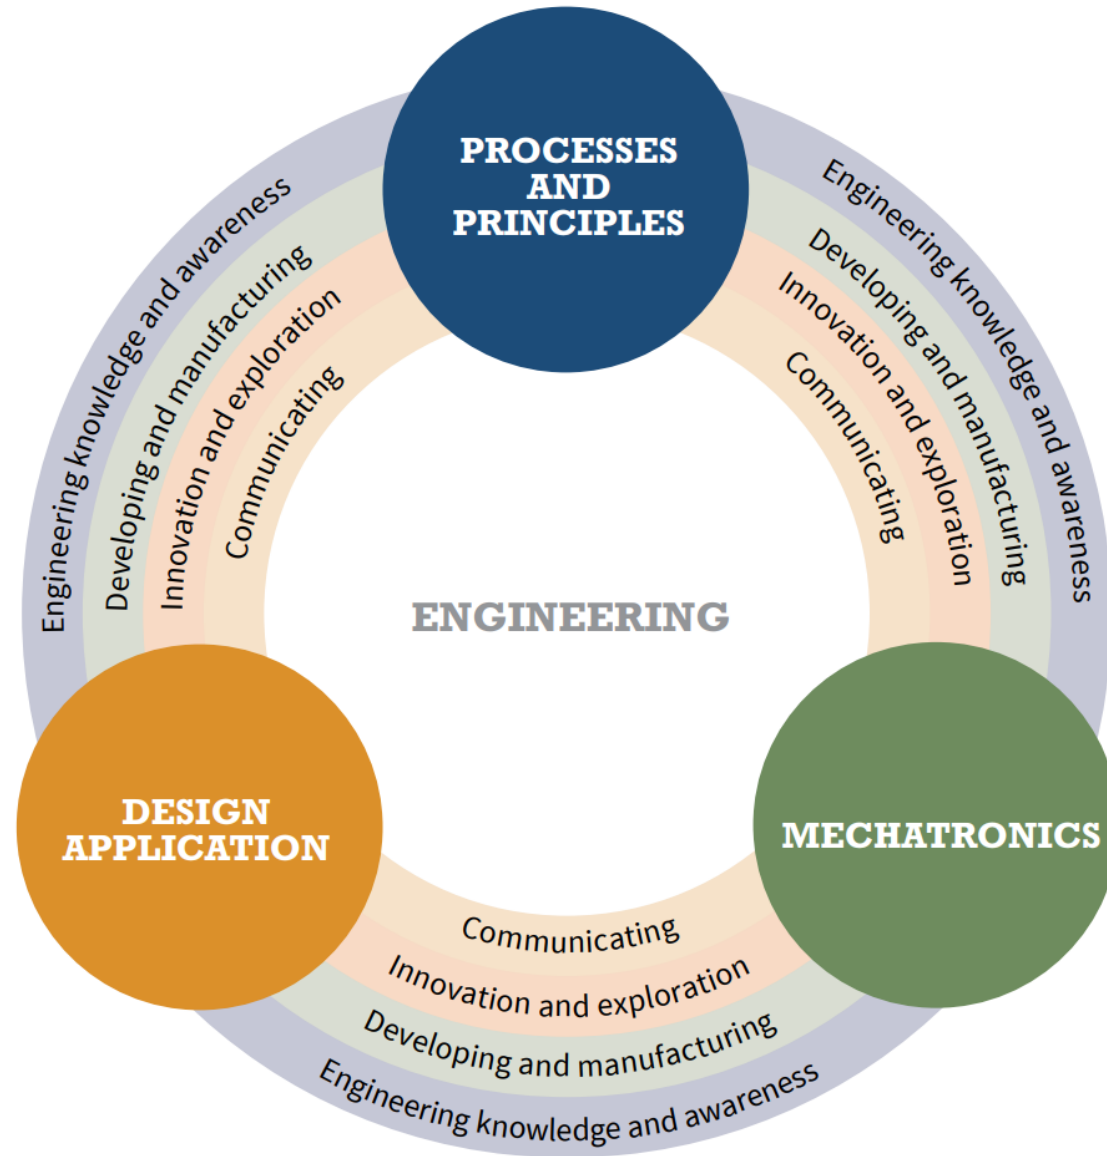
PROCESSES AND PRINCIPLES

Engineering knowledge and awareness
Developing and manufacturing
Innovation and exploration
Communicating

Engineering knowledge and awareness
Developing and manufacturing
Innovation and exploration
Communicating

ENGINEERING

DESIGN APPLICATION

MECHATRONICS

Communicating
Innovation and exploration
Developing and manufacturing
Engineering knowledge and awareness